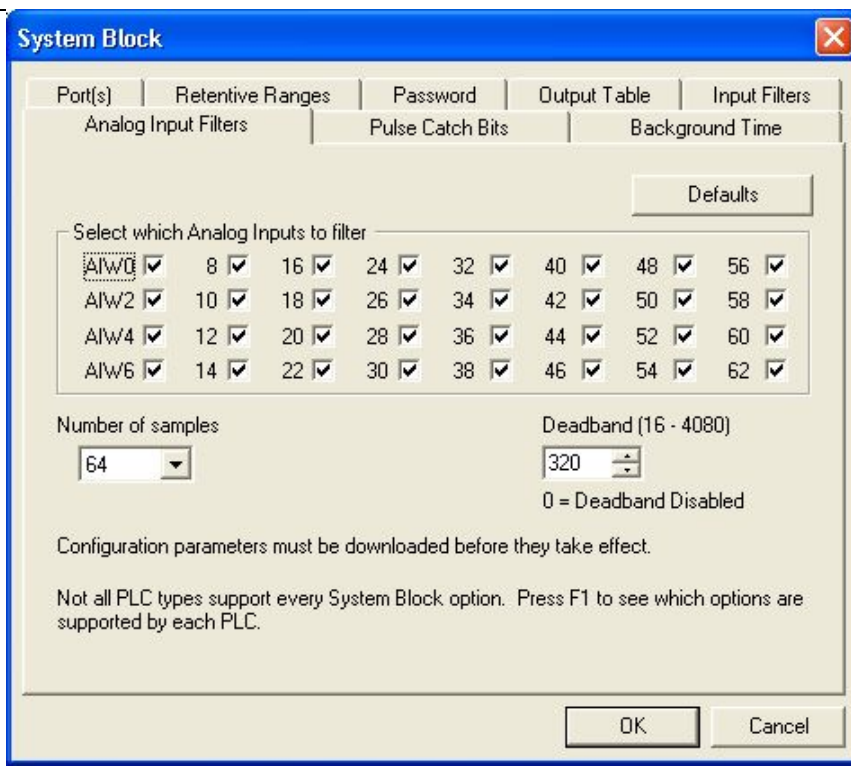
System Block

Port(s) | Retentive Ranges | Password | Output Table | Input Filters
Analog Input Filters | Pulse Catch Bits | Background Time

Defaults

Select which Analog Inputs to filter

| AIW0 | 8 | 16 | 24 | 32 | 40 | 48 | 56 |
|---|---|---|---|---|---|---|---|
| AIW2 | 10 | 18 | 26 | 34 | 42 | 50 | 58 |
| AIW4 | 12 | 20 | 28 | 36 | 44 | 52 | 60 |
| AIW6 | 14 | 22 | 30 | 38 | 46 | 54 | 62 |

Number of samples
64

Deadband (16 - 4080)
320
0 = Deadband Disabled

Configuration parameters must be downloaded before they take effect.

Not all PLC types support every System Block option. Press F1 to see which options are supported by each PLC.

OK Cancel